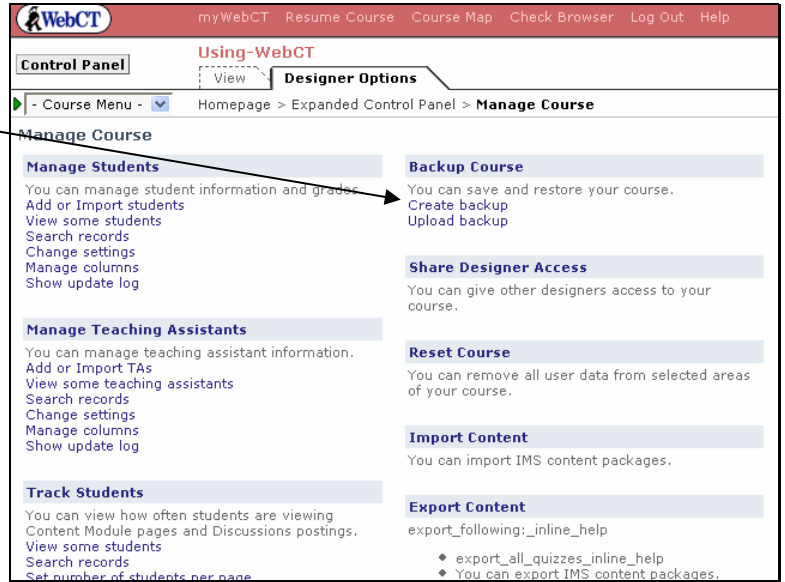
WebCT myWebCT Resume Course Course Map Check Browser Log Out Help

Control Panel

Using-WebCT

View Designer Options

- Course Menu -

Homepage > Expanded Control Panel > **Manage Course**

Manage Course

**Manage Students**

You can manage student information and grades.
Add or Import students
View some students
Search records
Change settings
Manage columns
Show update log

**Manage Teaching Assistants**

You can manage teaching assistant information.
Add or Import TAs
View some teaching assistants
Search records
Change settings
Manage columns
Show update log

**Track Students**

You can view how often students are viewing Content Module pages and Discussions postings.
View some students
Search records
Set number of students per page

**Backup Course**

You can save and restore your course.
Create backup
Upload backup

**Share Designer Access**

You can give other designers access to your course.

**Reset Course**

You can remove all user data from selected areas of your course.

**Import Content**

You can import IMS content packages.

**Export Content**

export_following:_inline_help

◆ export_all_quizzes_inline_help
◆ You can export IMS content packages.